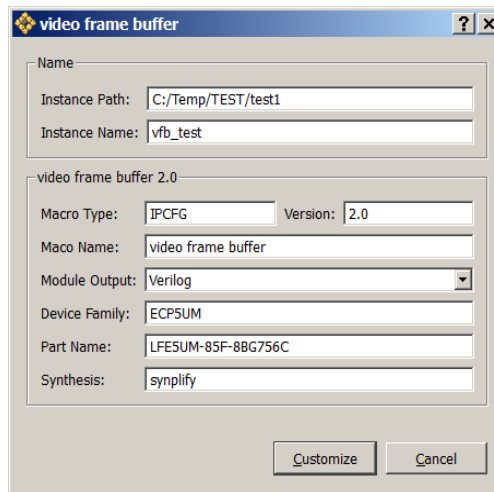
video frame buffer

?

Name

Instance Path: C:/Temp/TEST/test1

Instance Name: vfb_test

video frame buffer 2.0

Macro Type: IPCFG

Version: 2.0

Maco Name: video frame buffer

Module Output: Verilog

Device Family: ECP5UM

Part Name: LFE5UM-85F-8BG756C

Synthesis: synplify

Customize

Cancel